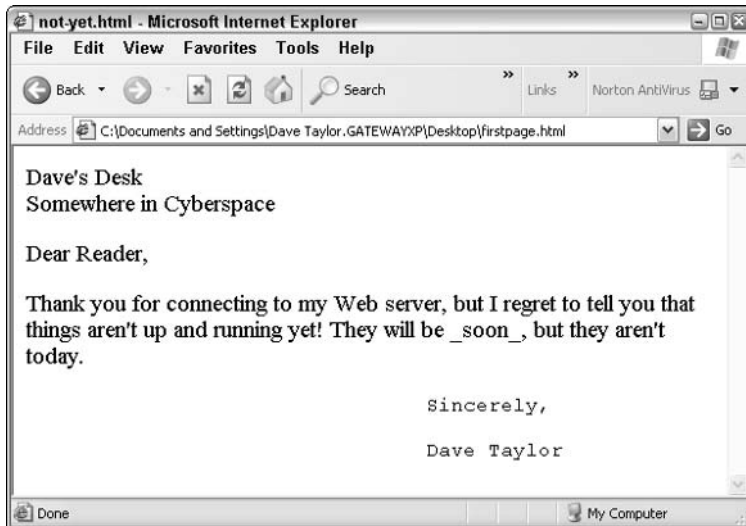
not-yet.html - Microsoft Internet Explorer

File Edit View Favorites Tools Help

Back Search Links Norton AntiVirus

Address C:\Documents and Settings\Dave Taylor.GATEWAYXP\Desktop\firstpage.html Go

Dave's Desk
Somewhere in Cyberspace

Dear Reader,

Thank you for connecting to my Web server, but I regret to tell you that things aren't up and running yet! They will be _soon_, but they aren't today.

Sincerely,

Dave Taylor

Done My Computer